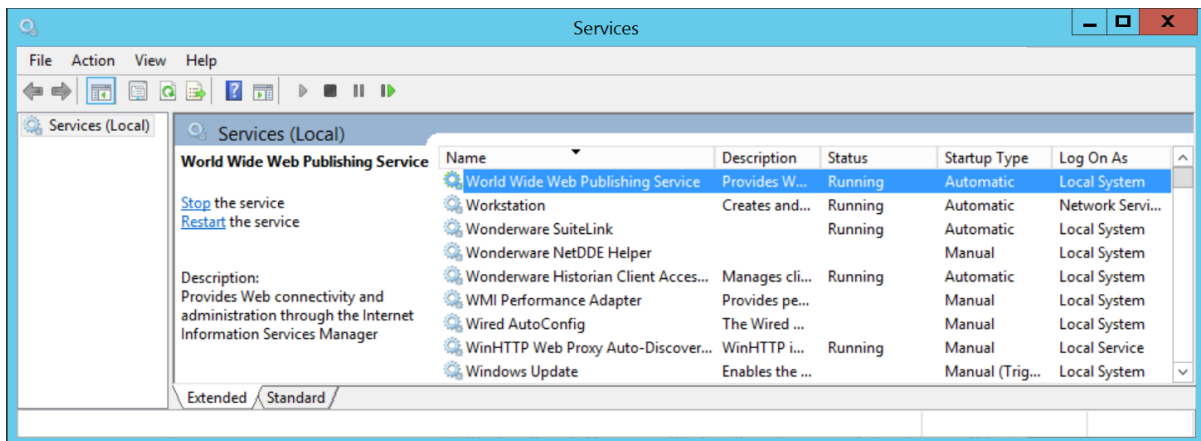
Services

File Action View Help

Services (Local)

Services (Local)

World Wide Web Publishing Service

Stop the service
Restart the service

Description:
Provides Web connectivity and administration through the Internet Information Services Manager

| Name | Description | Status | Startup Type | Log On As |
|---|---|---|---|---|
| World Wide Web Publishing Service | Provides W... | Running | Automatic | Local System |
| Workstation | Creates and... | Running | Automatic | Network Servi... |
| Wonderware SuiteLink | | Running | Automatic | Local System |
| Wonderware NetDDE Helper | | | Manual | Local System |
| Wonderware Historian Client Acces... | Manages cli... | Running | Automatic | Local System |
| WMI Performance Adapter | Provides pe... | | Manual | Local System |
| Wired AutoConfig | The Wired ... | | Manual | Local System |
| WinHTTP Web Proxy Auto-Discover... | WinHTTP i... | Running | Manual | Local Service |
| Windows Update | Enables the ... | | Manual (Trig... | Local System |

Extended Standard